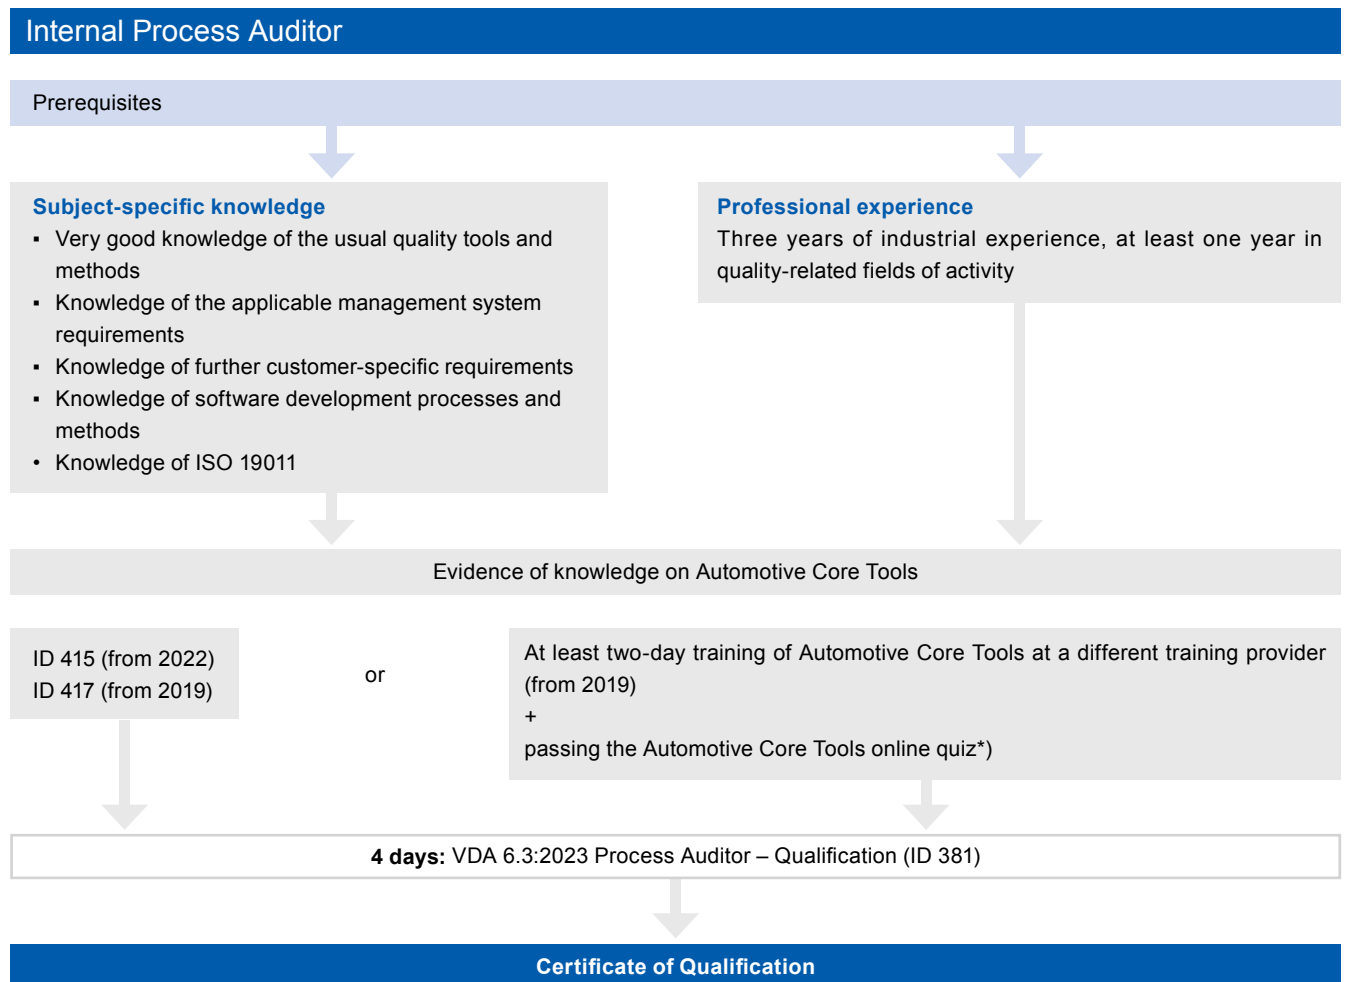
Internal Process Auditor

Prerequisites

Subject-specific knowledge
- Very good knowledge of the usual quality tools and methods
- Knowledge of the applicable management system requirements
- Knowledge of further customer-specific requirements
- Knowledge of software development processes and methods
- Knowledge of ISO 19011

Professional experience
Three years of industrial experience, at least one year in quality-related fields of activity

Evidence of knowledge on Automotive Core Tools

ID 415 (from 2022)
ID 417 (from 2019)

or

At least two-day training of Automotive Core Tools at a different training provider (from 2019)
+
passing the Automotive Core Tools online quiz*)

**4 days:** VDA 6.3:2023 Process Auditor – Qualification (ID 381)

Certificate of Qualification